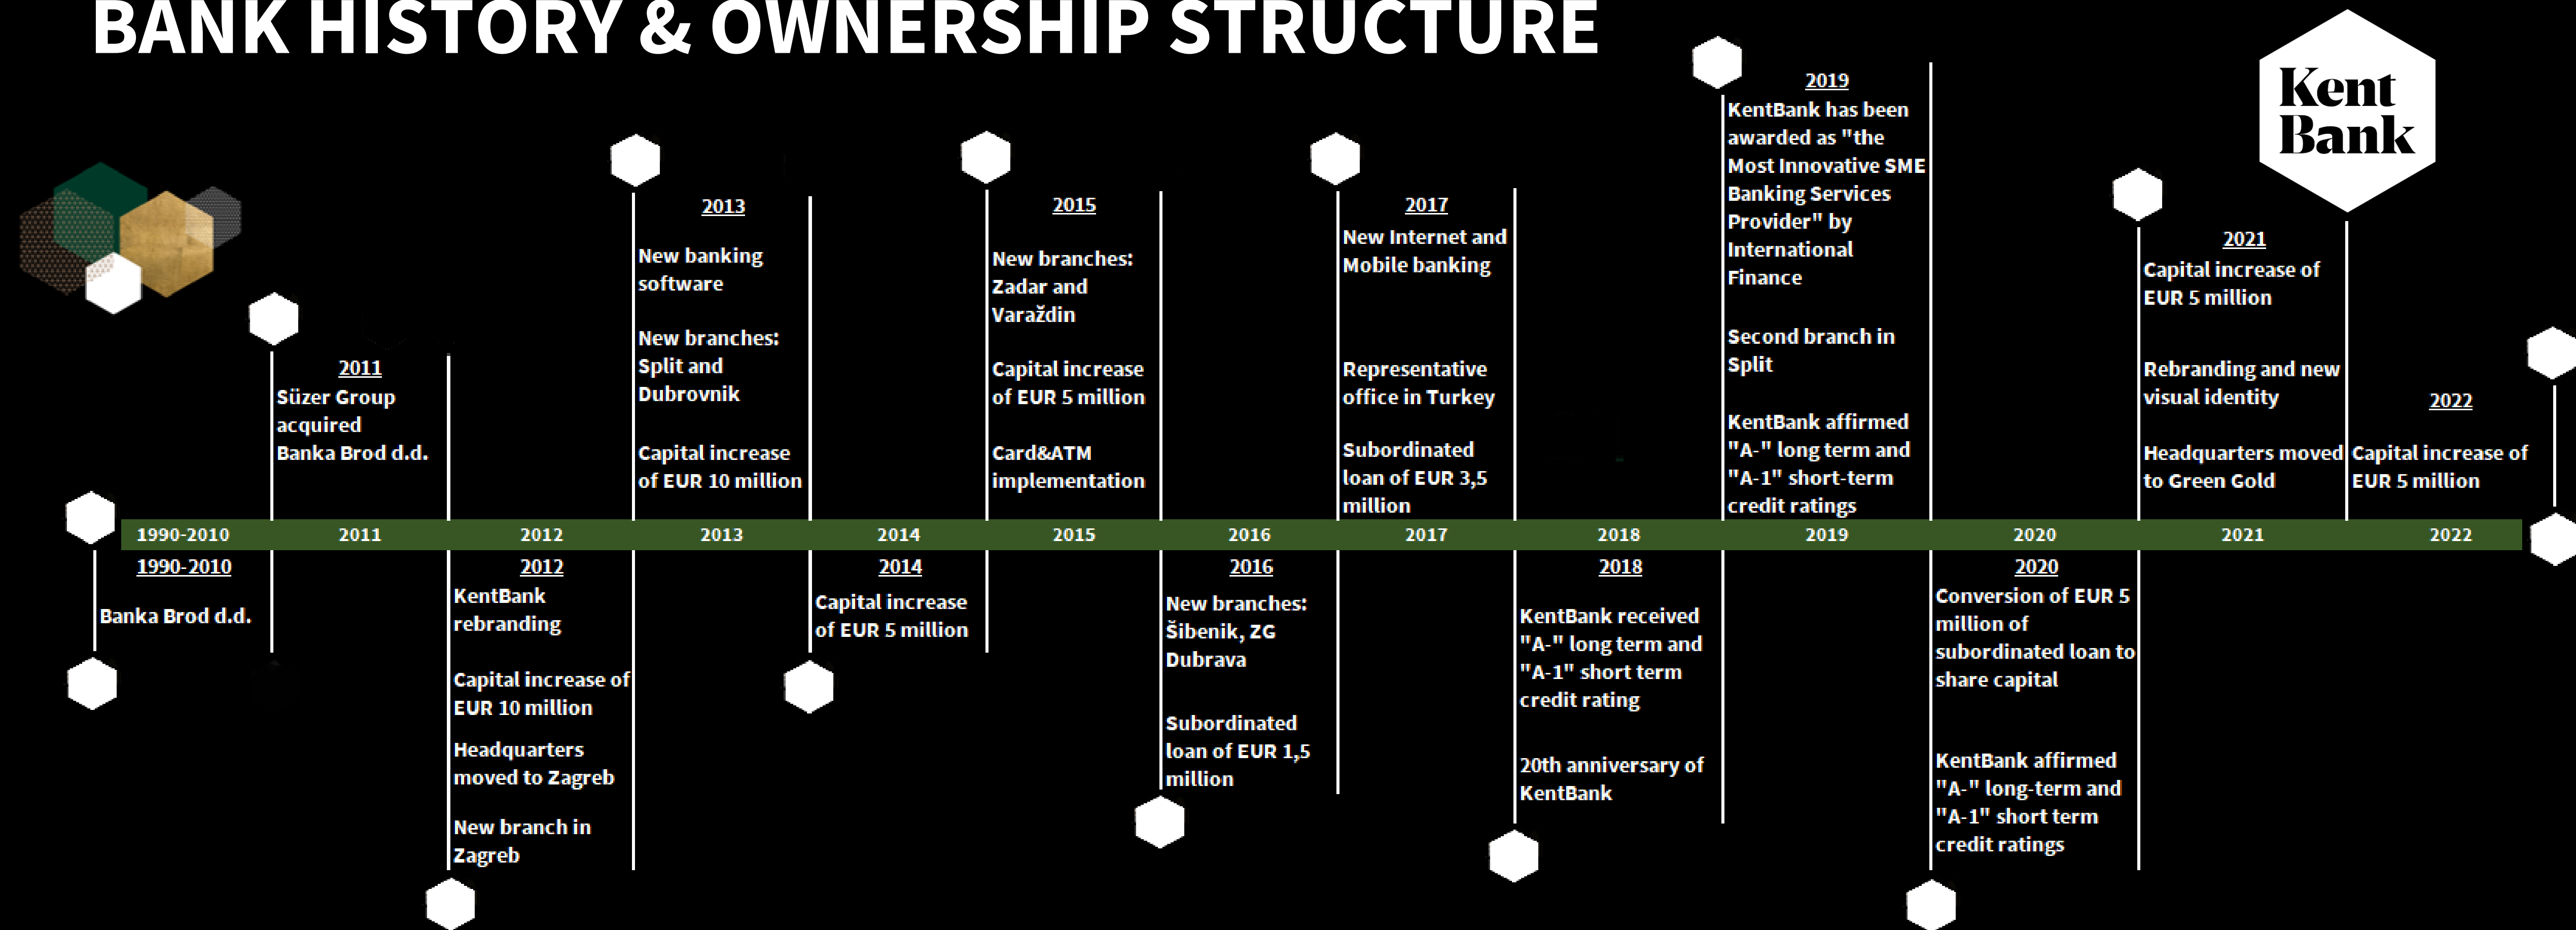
BANK HISTORY & OWNERSHIP STRUCTURE

Kent Bank

2013
New banking software

New branches: Split and Dubrovnik

Capital increase of EUR 10 million

2015
New branches: Zadar and Varaždin

Capital increase of EUR 5 million

Card&ATM implementation

2017
New Internet and Mobile banking

Representative office in Turkey

Subordinated loan of EUR 3,5 million

2019
KentBank has been awarded as "the Most Innovative SME Banking Services Provider" by International Finance

Second branch in Split

KentBank affirmed "A-" long term and "A-1" short-term credit ratings

2021
Capital increase of EUR 5 million

Rebranding and new visual identity

Headquarters moved to Green Gold

2011
Süzer Group acquired Banka Brod d.d.

2022
Capital increase of EUR 5 million

1990-2010 | 2011 | 2012 | 2013 | 2014 | 2015 | 2016 | 2017 | 2018 | 2019 | 2020 | 2021 | 2022

1990-2010
Banka Brod d.d.

2012
KentBank rebranding

Capital increase of EUR 10 million

Headquarters moved to Zagreb

New branch in Zagreb

2014
Capital increase of EUR 5 million

2016
New branches: Šibenik, ZG Dubrava

Subordinated loan of EUR 1,5 million

2018
KentBank received "A-" long term and "A-1" short term credit rating

20th anniversary of KentBank

2020
Conversion of EUR 5 million of subordinated loan to share capital

KentBank affirmed "A-" long-term and "A-1" short term credit ratings